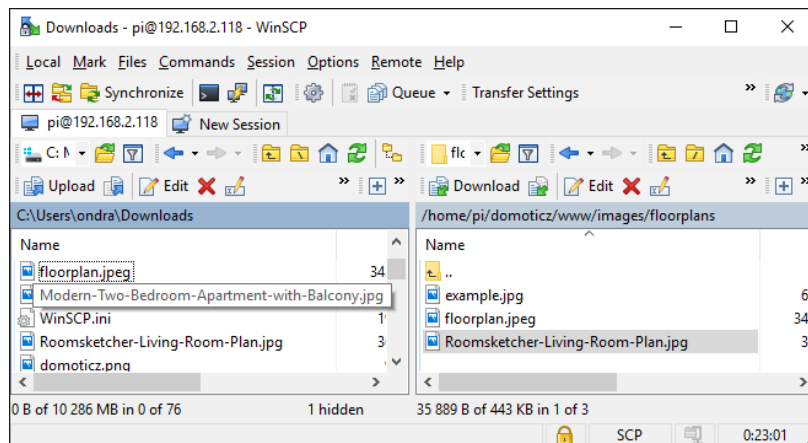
Downloads - pi@192.168.2.118 - WinSCP

Local Mark Files Commands Session Options Remote Help

Synchronize Queue Transfer Settings

pi@192.168.2.118 New Session

C: N flc

Upload Edit Download Edit

C:\Users\ondra\Downloads

/home/pi/domoticz/www/images/floorplans

| Name | |
|---|---|
| floorplan.jpeg | 34 |
| Modern-Two-Bedroom-Apartment-with-Balcony.jpg | |
| WinSCP.ini | 1 |
| Roomsketcher-Living-Room-Plan.jpg | 3 |
| domoticz.png | |

| Name | |
|---|---|
| .. | |
| example.jpg | 6 |
| floorplan.jpeg | 34 |
| Roomsketcher-Living-Room-Plan.jpg | 3 |

0 B of 10 286 MB in 0 of 76 1 hidden

35 889 B of 443 KB in 1 of 3

SCP 0:23:01